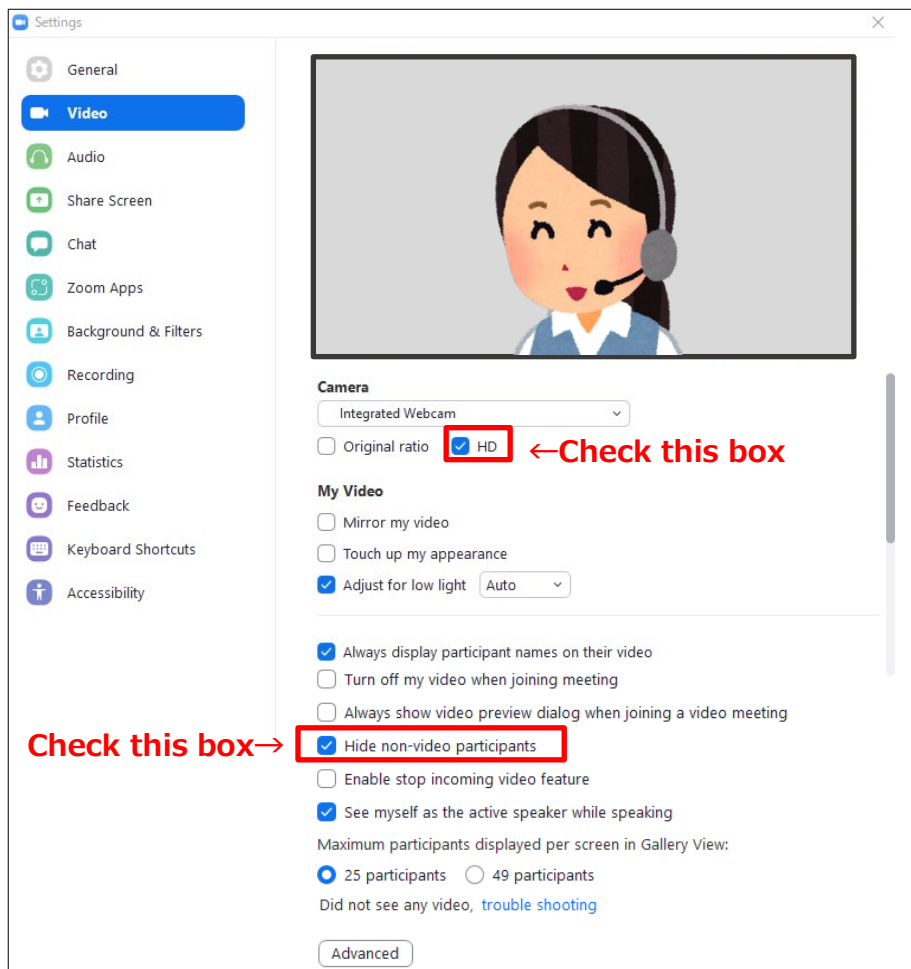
Settings

General
Video
Audio
Share Screen
Chat
Zoom Apps
Background & Filters
Recording
Profile
Statistics
Feedback
Keyboard Shortcuts
Accessibility

Camera
Integrated Webcam
Original ratio
HD
←Check this box

My Video
Mirror my video
Touch up my appearance
Adjust for low light
Auto

Always display participant names on their video
Turn off my video when joining meeting
Always show video preview dialog when joining a video meeting
Check this box→
Hide non-video participants
Enable stop incoming video feature
See myself as the active speaker while speaking
Maximum participants displayed per screen in Gallery View:
25 participants
49 participants
Did not see any video, trouble shooting

Advanced